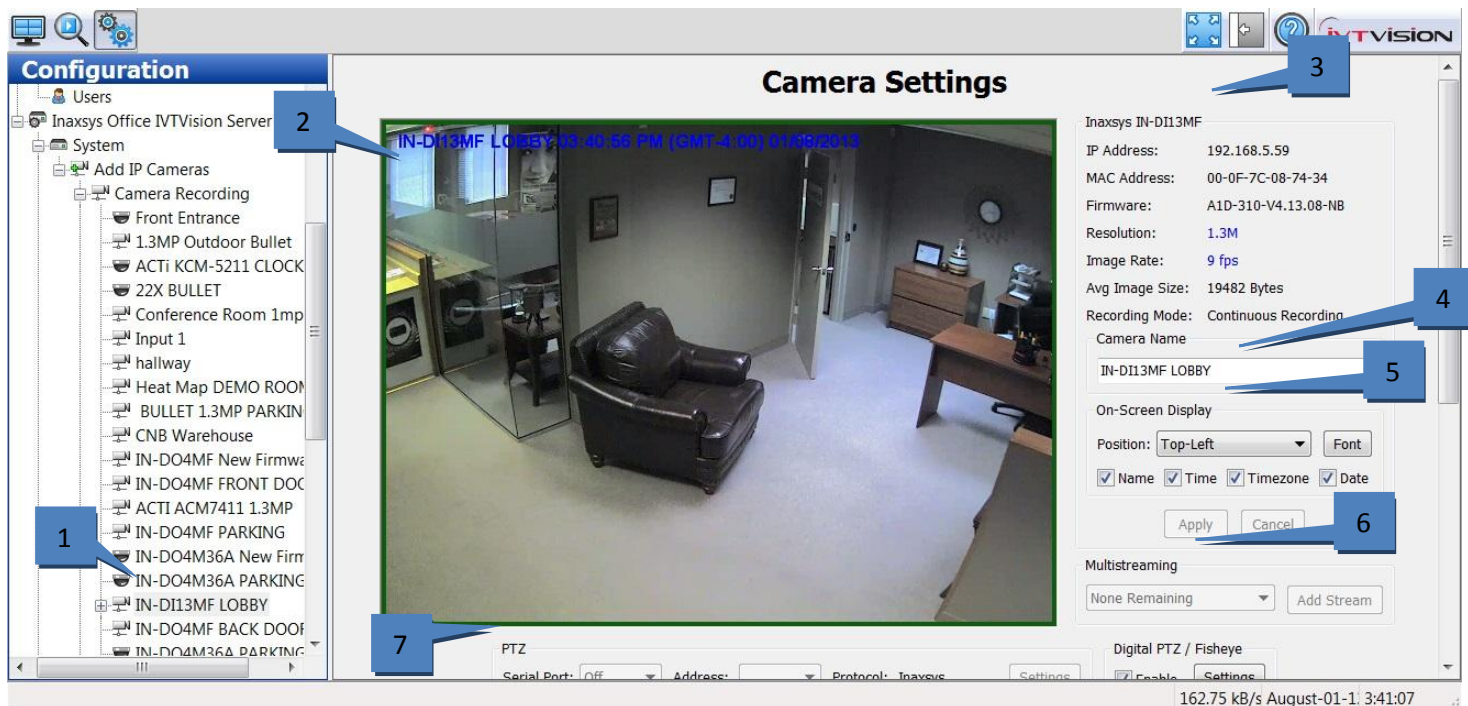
IVTVISION

Configuration

Users
Inaxsys Office IVTVision Server
System
Add IP Cameras
Camera Recording
Front Entrance
1.3MP Outdoor Bullet
ACTi KCM-5211 CLOCK
22X BULLET
Conference Room 1mp
Input 1
hallway
Heat Map DEMO ROON
BULLET 1.3MP PARKIN
CNB Warehouse
IN-DO4MF New Firmwa
IN-DO4MF FRONT DOC
ACTI ACM7411 1.3MP
IN-DO4MF PARKING
IN-DO4M36A New Firm
IN-DO4M36A PARKING
IN-DI13MF LOBBY
IN-DO4MF BACK DOOR
IN-DO4M36A PARKING

Camera Settings

1
2
3
4
5
6
7

IN-DI13MF LOBBY 03:40:56 PM (GMT-4:00) 01/08/2013

Inaxsys IN-DI13MF
IP Address: 192.168.5.59
MAC Address: 00-0F-7C-08-74-34
Firmware: A1D-310-V4.13.08-NB
Resolution: 1.3M
Image Rate: 9 fps
Avg Image Size: 19482 Bytes
Recording Mode: Continuous Recording

Camera Name
IN-DI13MF LOBBY

On-Screen Display
Position: Top-Left
Font
Name Time Timezone Date
Apply Cancel

Multistreaming
None Remaining
Add Stream

PTZ
Serial Port: Off Address: Protocol: Inaxsys Settings

Digital PTZ / Fisheye
Enable Settings

162.75 kB/s August-01-1 3:41:07